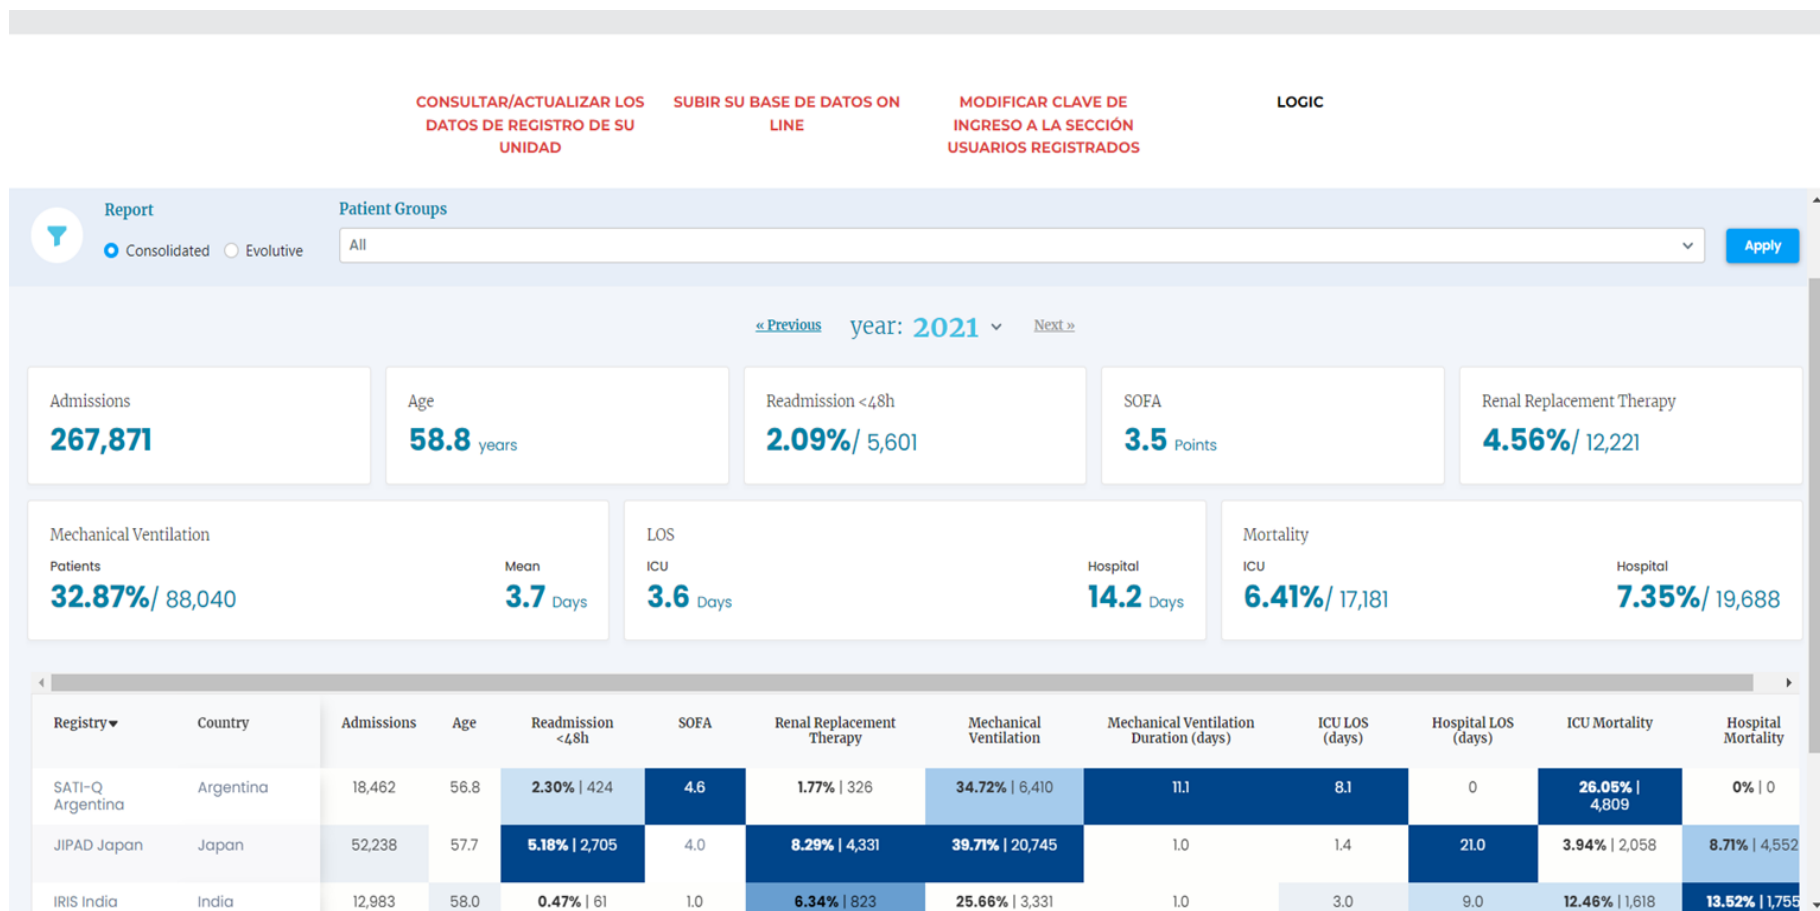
CONSULTAR/ACTUALIZAR LOS DATOS DE REGISTRO DE SU UNIDAD

SUBIR SU BASE DE DATOS ON LINE

MODIFICAR CLAVE DE INGRESO A LA SECCIÓN USUARIOS REGISTRADOS

LOGIC

Report
Consolidated Evolutive

Patient Groups
All

Apply

« Previous year: 2021 Next »

Admissions
267,871

Age
58.8 years

Readmission <48h
2.09%/ 5,601

SOFA
3.5 Points

Renal Replacement Therapy
4.56%/ 12,221

Mechanical Ventilation
Patients
32.87%/ 88,040
Mean
3.7 Days

LOS
ICU
3.6 Days
Hospital
14.2 Days

Mortality
ICU
6.41%/ 17,181
Hospital
7.35%/ 19,688

| Registry | Country | Admissions | Age | Readmission <48h | SOFA | Renal Replacement Therapy | Mechanical Ventilation | Mechanical Ventilation Duration (days) | ICU LOS (days) | Hospital LOS (days) | ICU Mortality | Hospital Mortality |
|---|---|---|---|---|---|---|---|---|---|---|---|---|
| SATI-Q Argentina | Argentina | 18,462 | 56.8 | 2.30% \| 424 | 4.6 | 1.77% \| 326 | 34.72% \| 6,410 | 11.1 | 8.1 | 0 | 26.05% \| 4,809 | 0% \| 0 |
| JIPAD Japan | Japan | 52,238 | 57.7 | 5.18% \| 2,705 | 4.0 | 8.29% \| 4,331 | 39.71% \| 20,745 | 1.0 | 1.4 | 21.0 | 3.94% \| 2,058 | 8.71% \| 4,552 |
| IRIS India | India | 12,983 | 58.0 | 0.47% \| 61 | 1.0 | 6.34% \| 823 | 25.66% \| 3,331 | 1.0 | 3.0 | 9.0 | 12.46% \| 1,618 | 13.52% \| 1,755 |